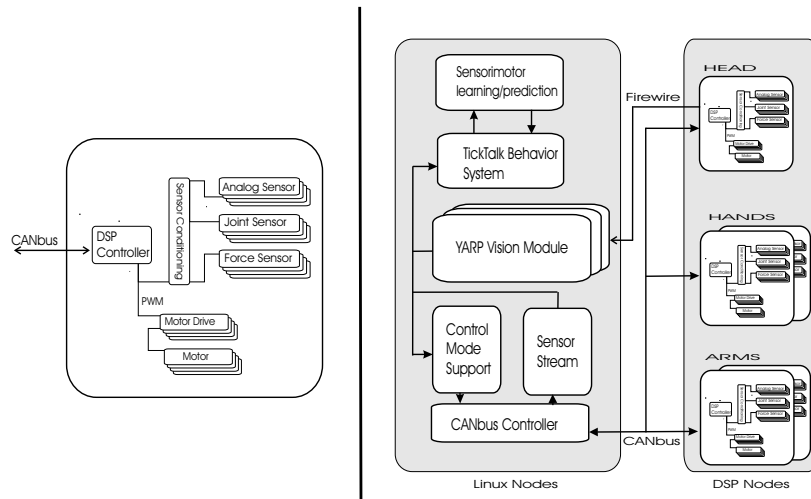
CANbus

DSP Controller

Sensor Conditioning

Analog Sensor

Joint Sensor

Force Sensor

PWM

Motor Drive

Motor

Sensorimotor learning/prediction

TickTalk Behavior System

YARP Vision Module

Control Mode Support

Sensor Stream

CANbus Controller

Firewire

CANbus

HEAD

HANDS

ARMS

Linux Nodes

DSP Nodes